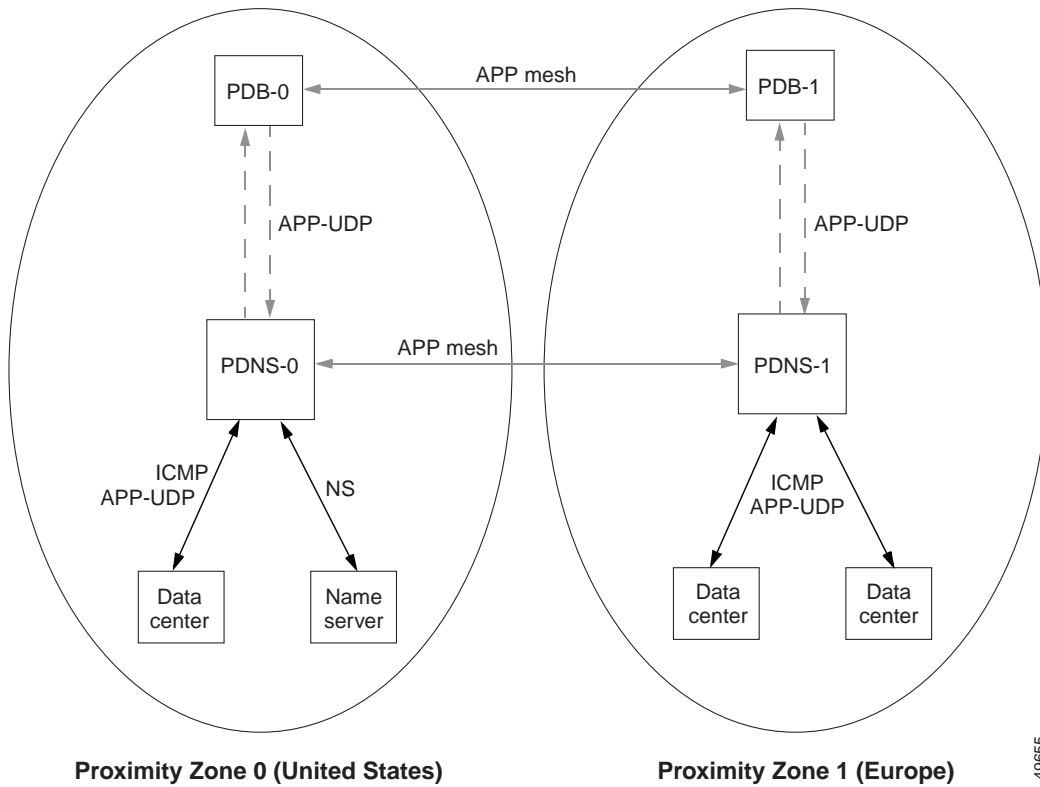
PDB-0

APP mesh

PDB-1

APP-UDP

APP-UDP

PDNS-0

APP mesh

PDNS-1

ICMP
APP-UDP

NS

ICMP
APP-UDP

Data center

Name server

Data center

Data center

Proximity Zone 0 (United States)

Proximity Zone 1 (Europe)

40655